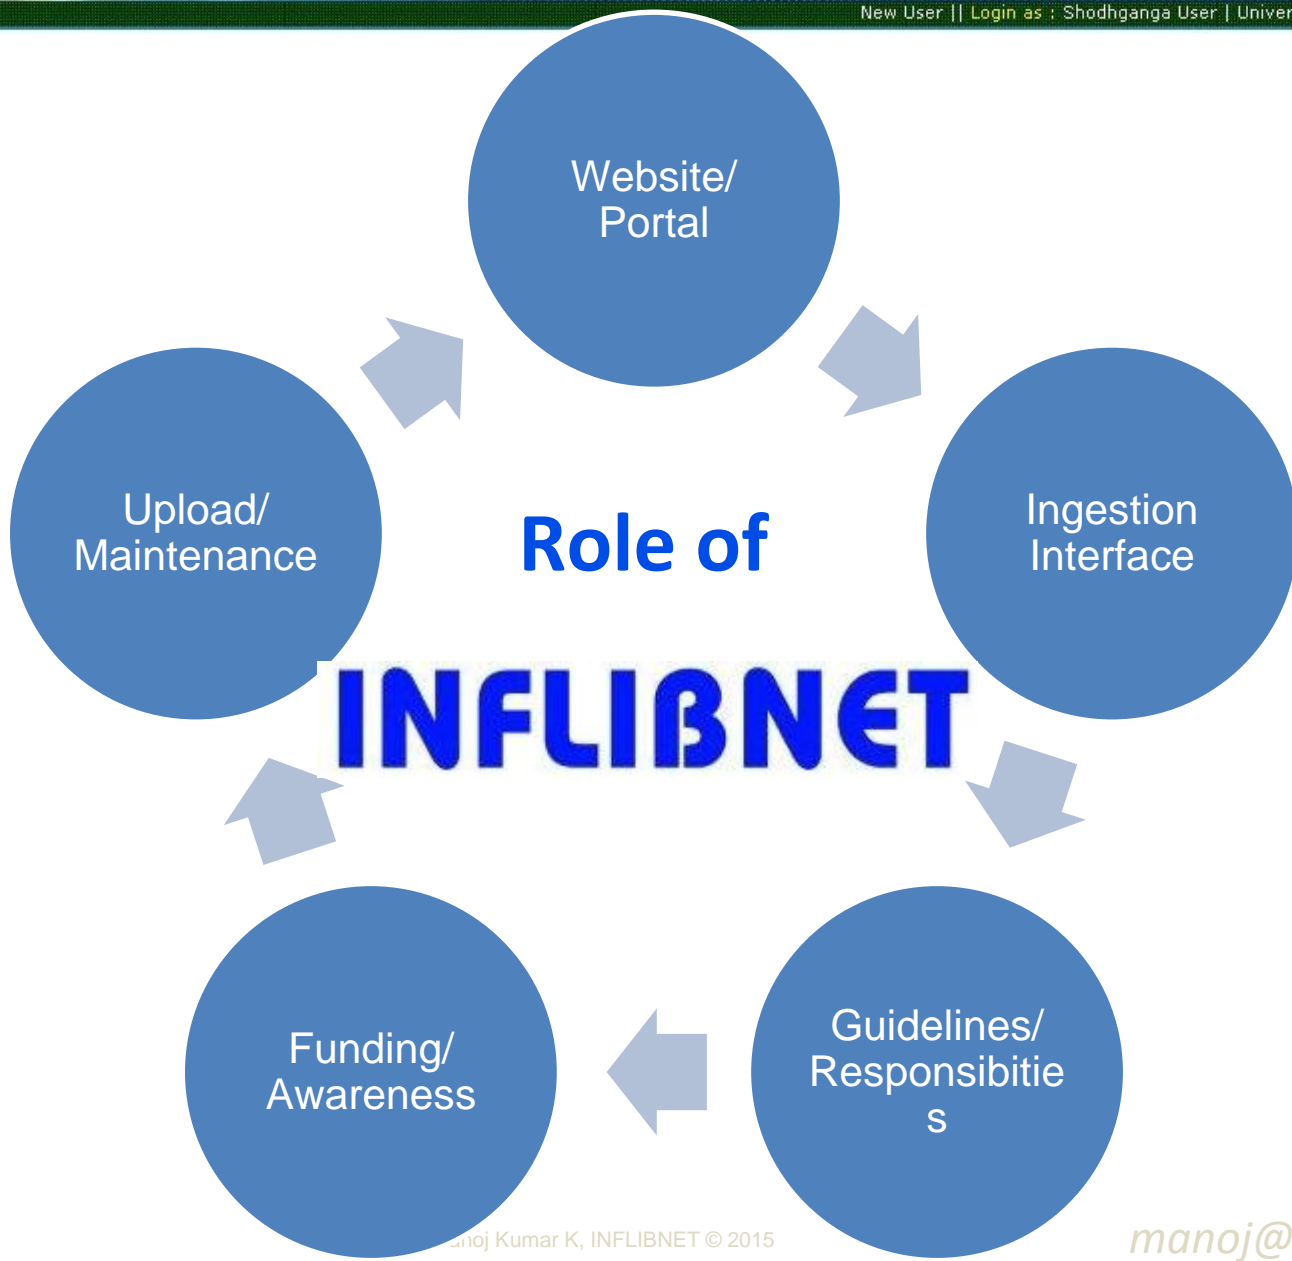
New User || Login as : Shodhganga User | Univer

Website/ Portal

Ingestion Interface

Guidelines/ Responsibitie s

Funding/ Awareness

Upload/ Maintenance

Role of

INFLIBNET

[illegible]noj Kumar K, INFLIBNET © 2015

manoj@